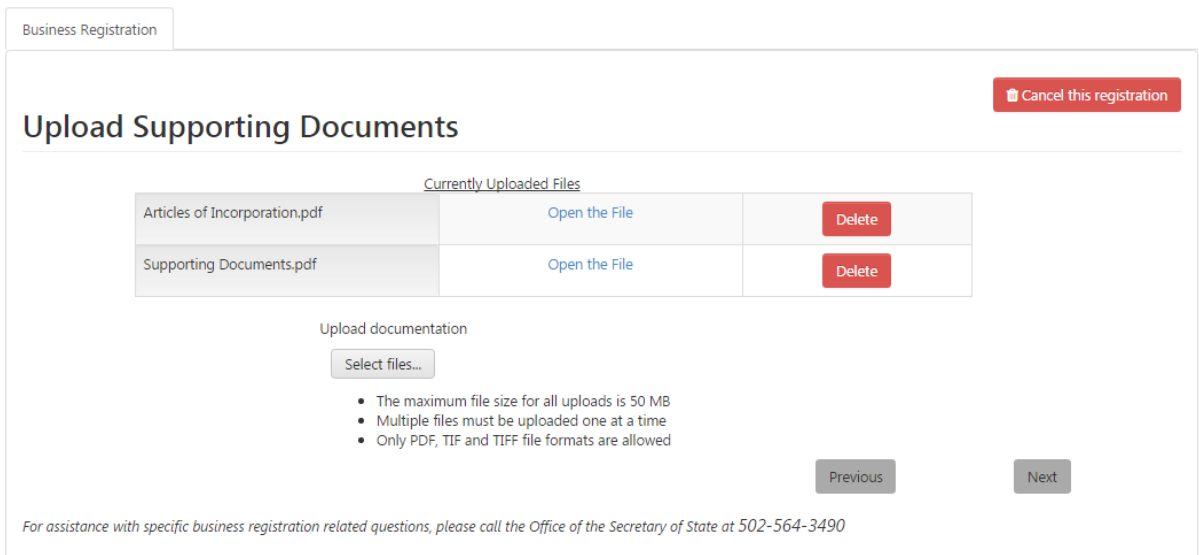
Business Registration

Cancel this registration

Upload Supporting Documents

Currently Uploaded Files

| Articles of Incorporation.pdf | Open the File | Delete |
|---|---|---|
| Supporting Documents.pdf | Open the File | Delete |

Upload documentation

Select files...

- The maximum file size for all uploads is 50 MB
- Multiple files must be uploaded one at a time
- Only PDF, TIF and TIFF file formats are allowed

Previous

Next

For assistance with specific business registration related questions, please call the Office of the Secretary of State at 502-564-3490